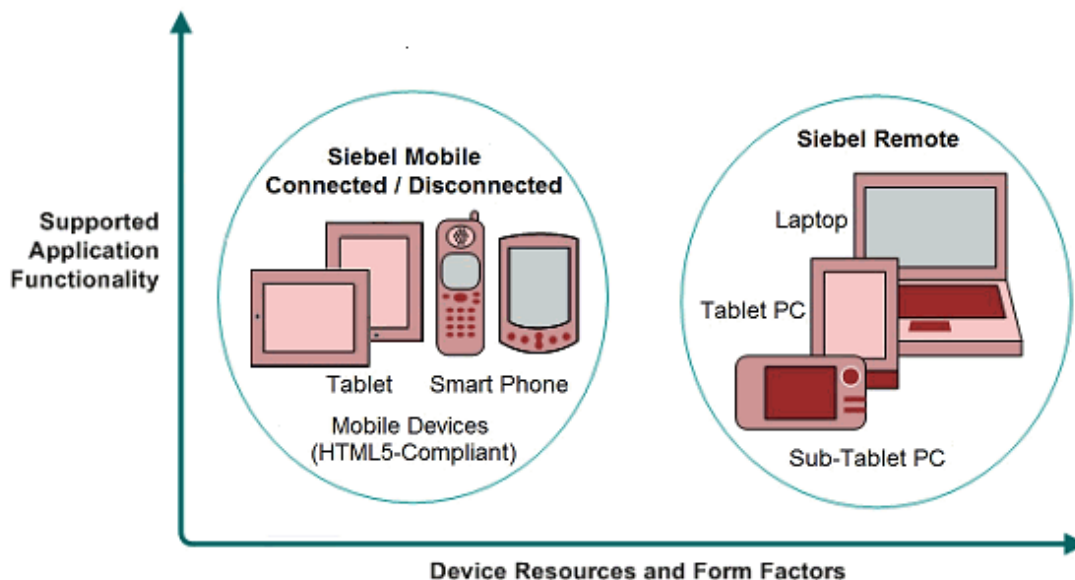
Supported Application Functionality

Siebel Mobile Connected / Disconnected

Tablet

Smart Phone

Mobile Devices (HTML5-Compliant)

Siebel Remote

Laptop

Tablet PC

Sub-Tablet PC

Device Resources and Form Factors